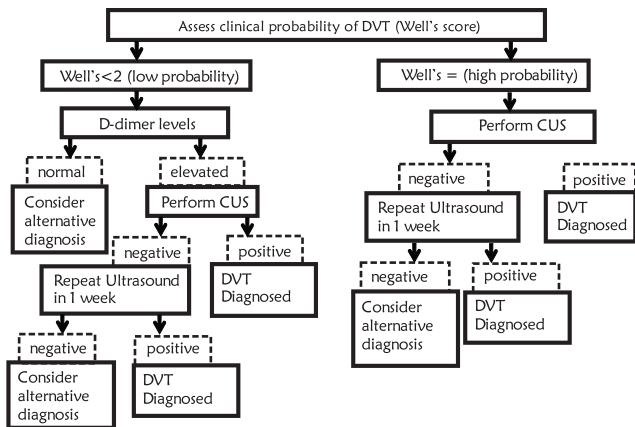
Assess clinical probability of DVT (Well's score)

Well's<2 (low probability)

D-dimer levels

normal

Consider alternative diagnosis

elevated

Perform CUS

negative

Repeat Ultrasound in 1 week

negative

Consider alternative diagnosis

positive

DVT Diagnosed

positive

DVT Diagnosed

Well's = (high probability)

Perform CUS

negative

Repeat Ultrasound in 1 week

negative

Consider alternative diagnosis

positive

DVT Diagnosed

positive

DVT Diagnosed